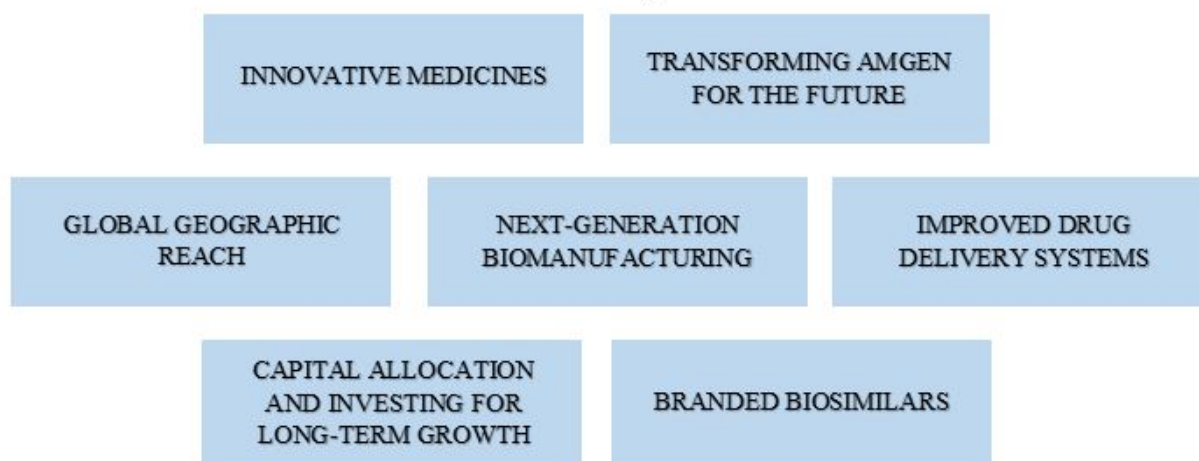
INNOVATIVE MEDICINES

TRANSFORMING AMGEN FOR THE FUTURE

GLOBAL GEOGRAPHIC REACH

NEXT-GENERATION BIOMANUFACTURING

IMPROVED DRUG DELIVERY SYSTEMS

CAPITAL ALLOCATION AND INVESTING FOR LONG-TERM GROWTH

BRANDED BIOSIMILARS